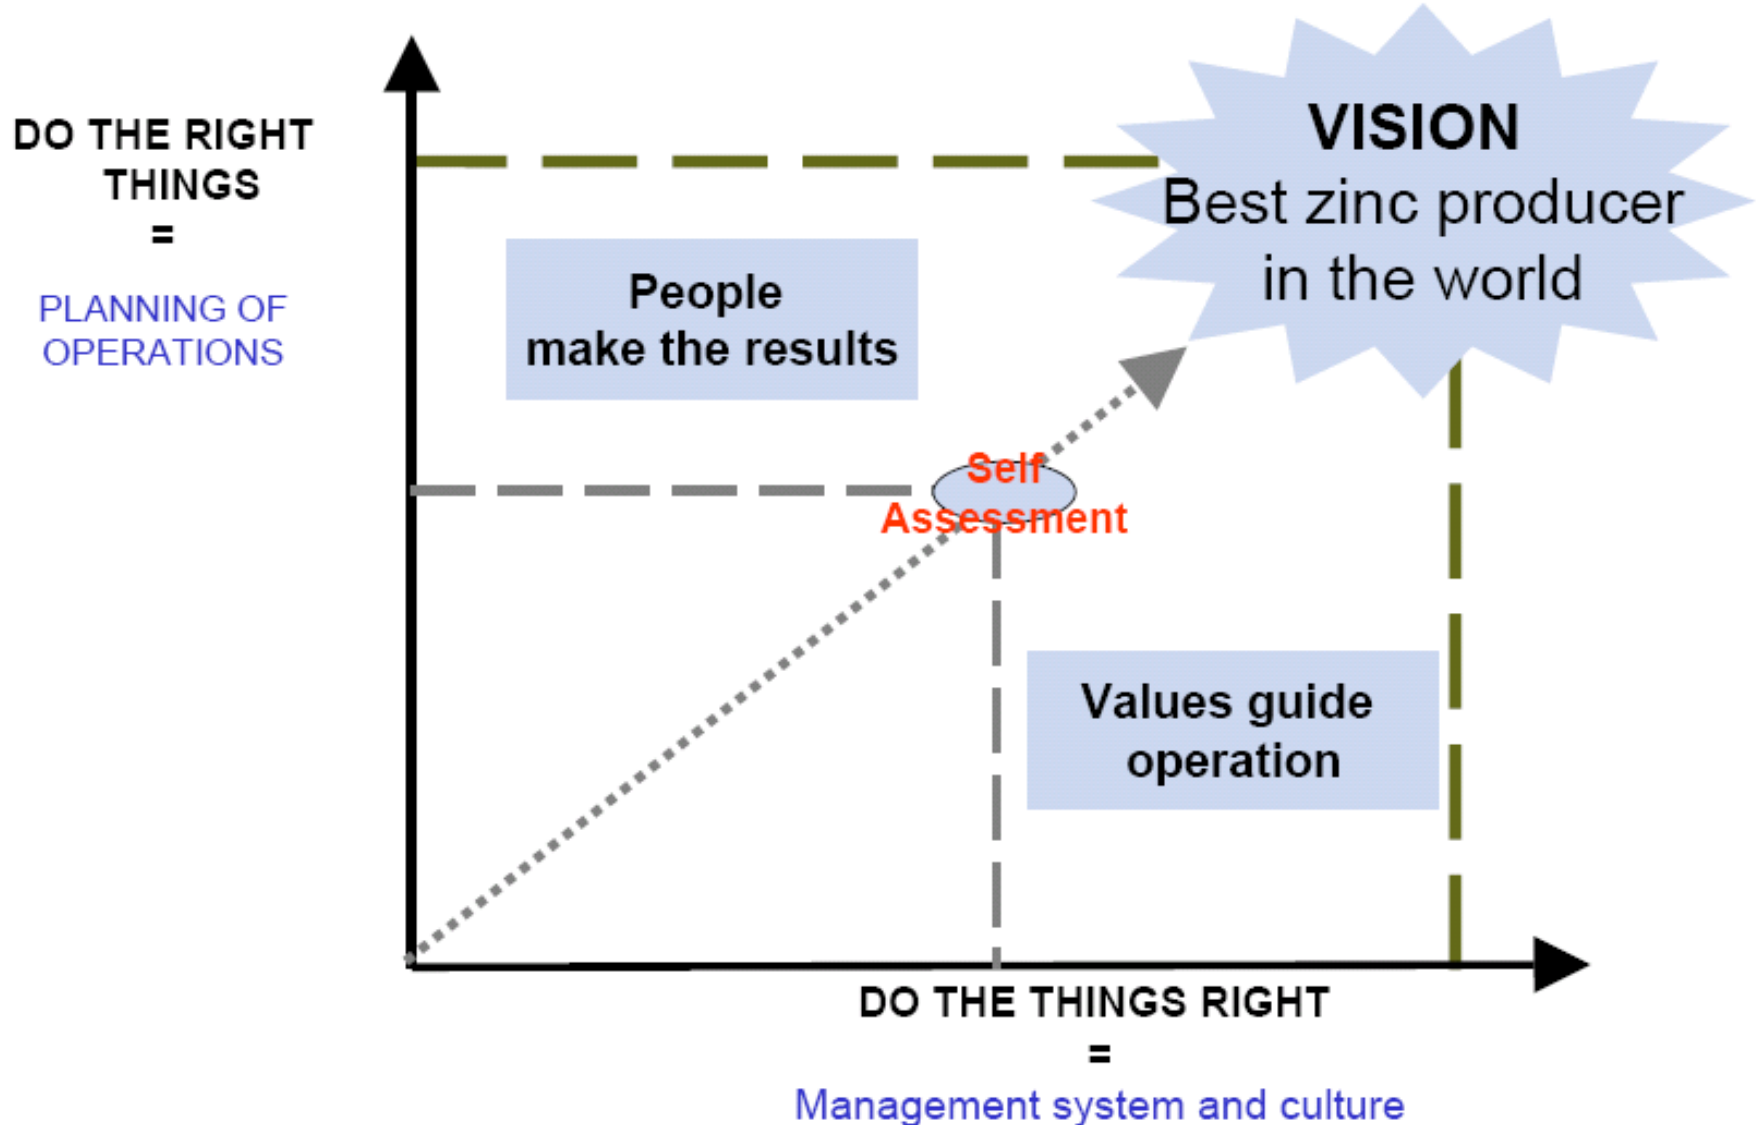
DO THE RIGHT THINGS
=
PLANNING OF OPERATIONS

VISION
Best zinc producer in the world

People make the results

Self Assessment

Values guide operation

DO THE THINGS RIGHT
=
Management system and culture